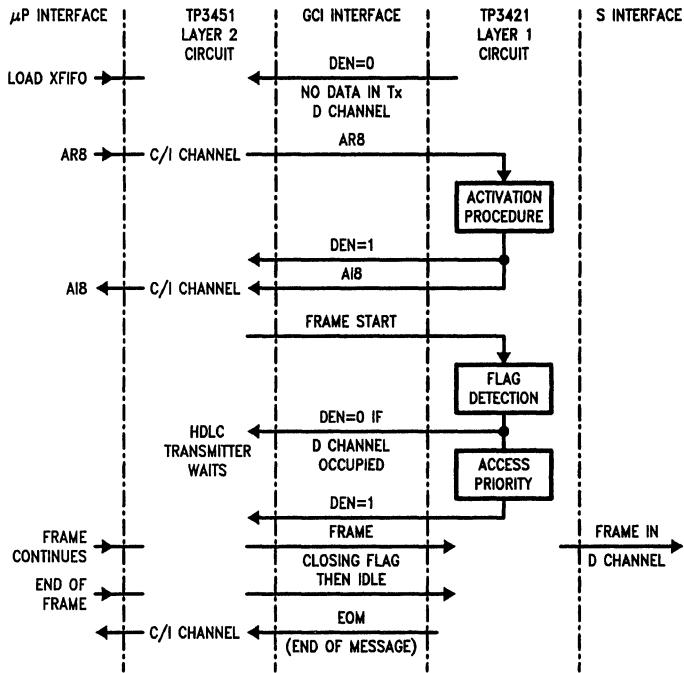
μP INTERFACE

TP3451 LAYER 2 CIRCUIT

GCI INTERFACE

TP3421 LAYER 1 CIRCUIT

S INTERFACE

LOAD XFIFO

DEN=0

NO DATA IN Tx D CHANNEL

AR8

C/I CHANNEL

AR8

ACTIVATION PROCEDURE

DEN=1

AI8

AI8

C/I CHANNEL

FRAME START

FLAG DETECTION

DEN=0 IF

HDLC TRANSMITTER WAITS

D CHANNEL OCCUPIED

ACCESS PRIORITY

DEN=1

FRAME CONTINUES

FRAME

FRAME IN D CHANNEL

CLOSING FLAG THEN IDLE

END OF FRAME

EOM

C/I CHANNEL

(END OF MESSAGE)